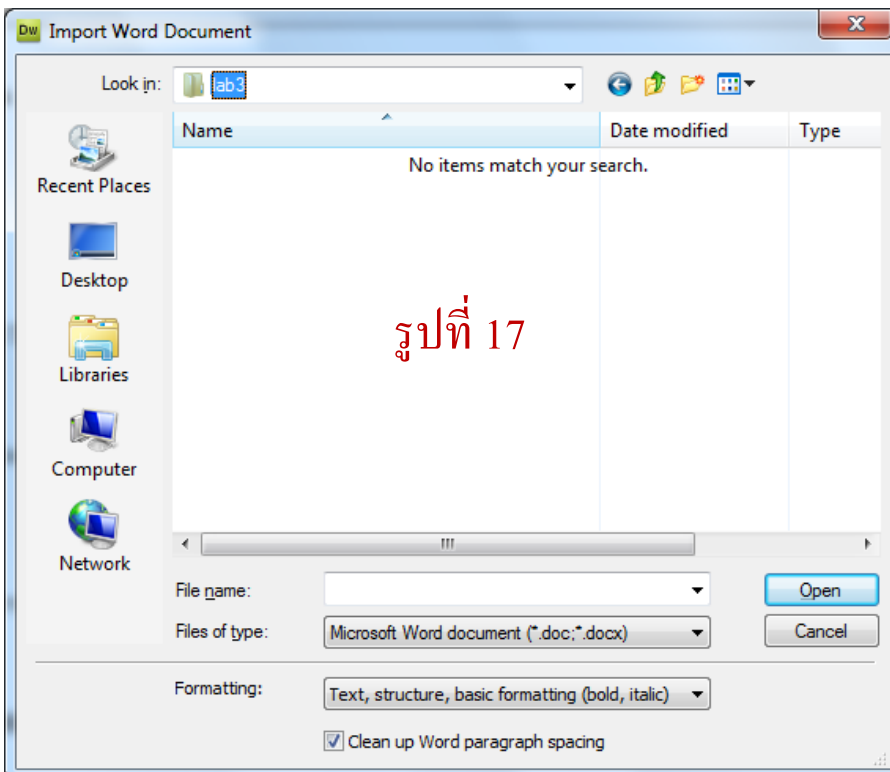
Dw Import Word Document

Look in: lab3

Name
Date modified
Type

No items match your search.

Recent Places
Desktop
Libraries
Computer
Network

รูปที่ 17

File name:
Files of type: Microsoft Word document (*.doc;*.docx)
Open
Cancel

Formatting: Text, structure, basic formatting (bold, italic)

Clean up Word paragraph spacing